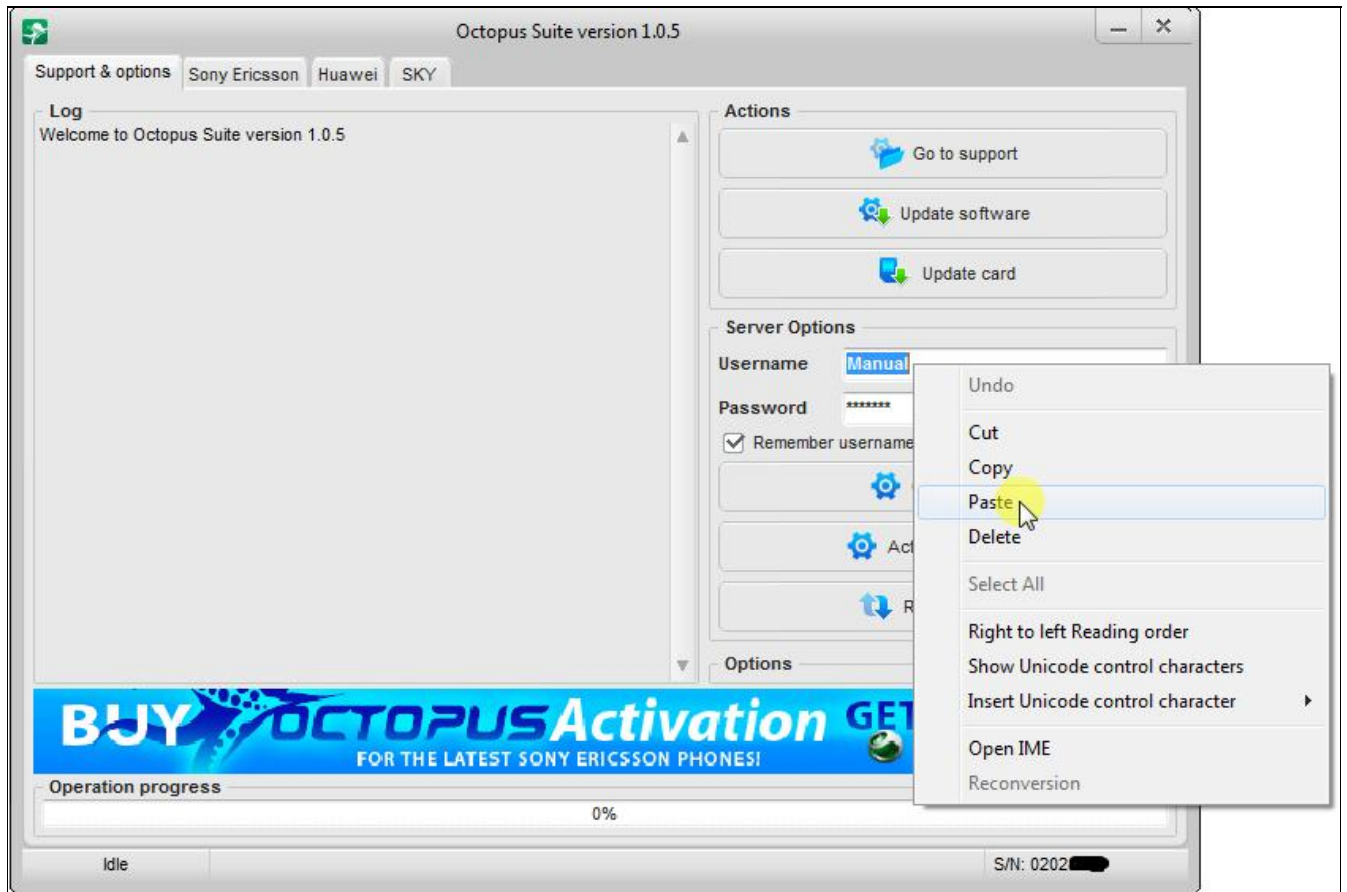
Octopus Suite version 1.0.5

Support & options | Sony Ericsson | Huawei | SKY

Log
Welcome to Octopus Suite version 1.0.5

Actions
Go to support
Update software
Update card

Server Options
Username Manual
Password *******
Remember username

Act
R

Options

Undo
Cut
Copy
Paste
Delete
Select All
Right to left Reading order
Show Unicode control characters
Insert Unicode control character
Open IME
Reconversion

BUY OCTOPUS Activation GET
FOR THE LATEST SONY ERICSSON PHONES!

Operation progress
0%

Idle
S/N: 0202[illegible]